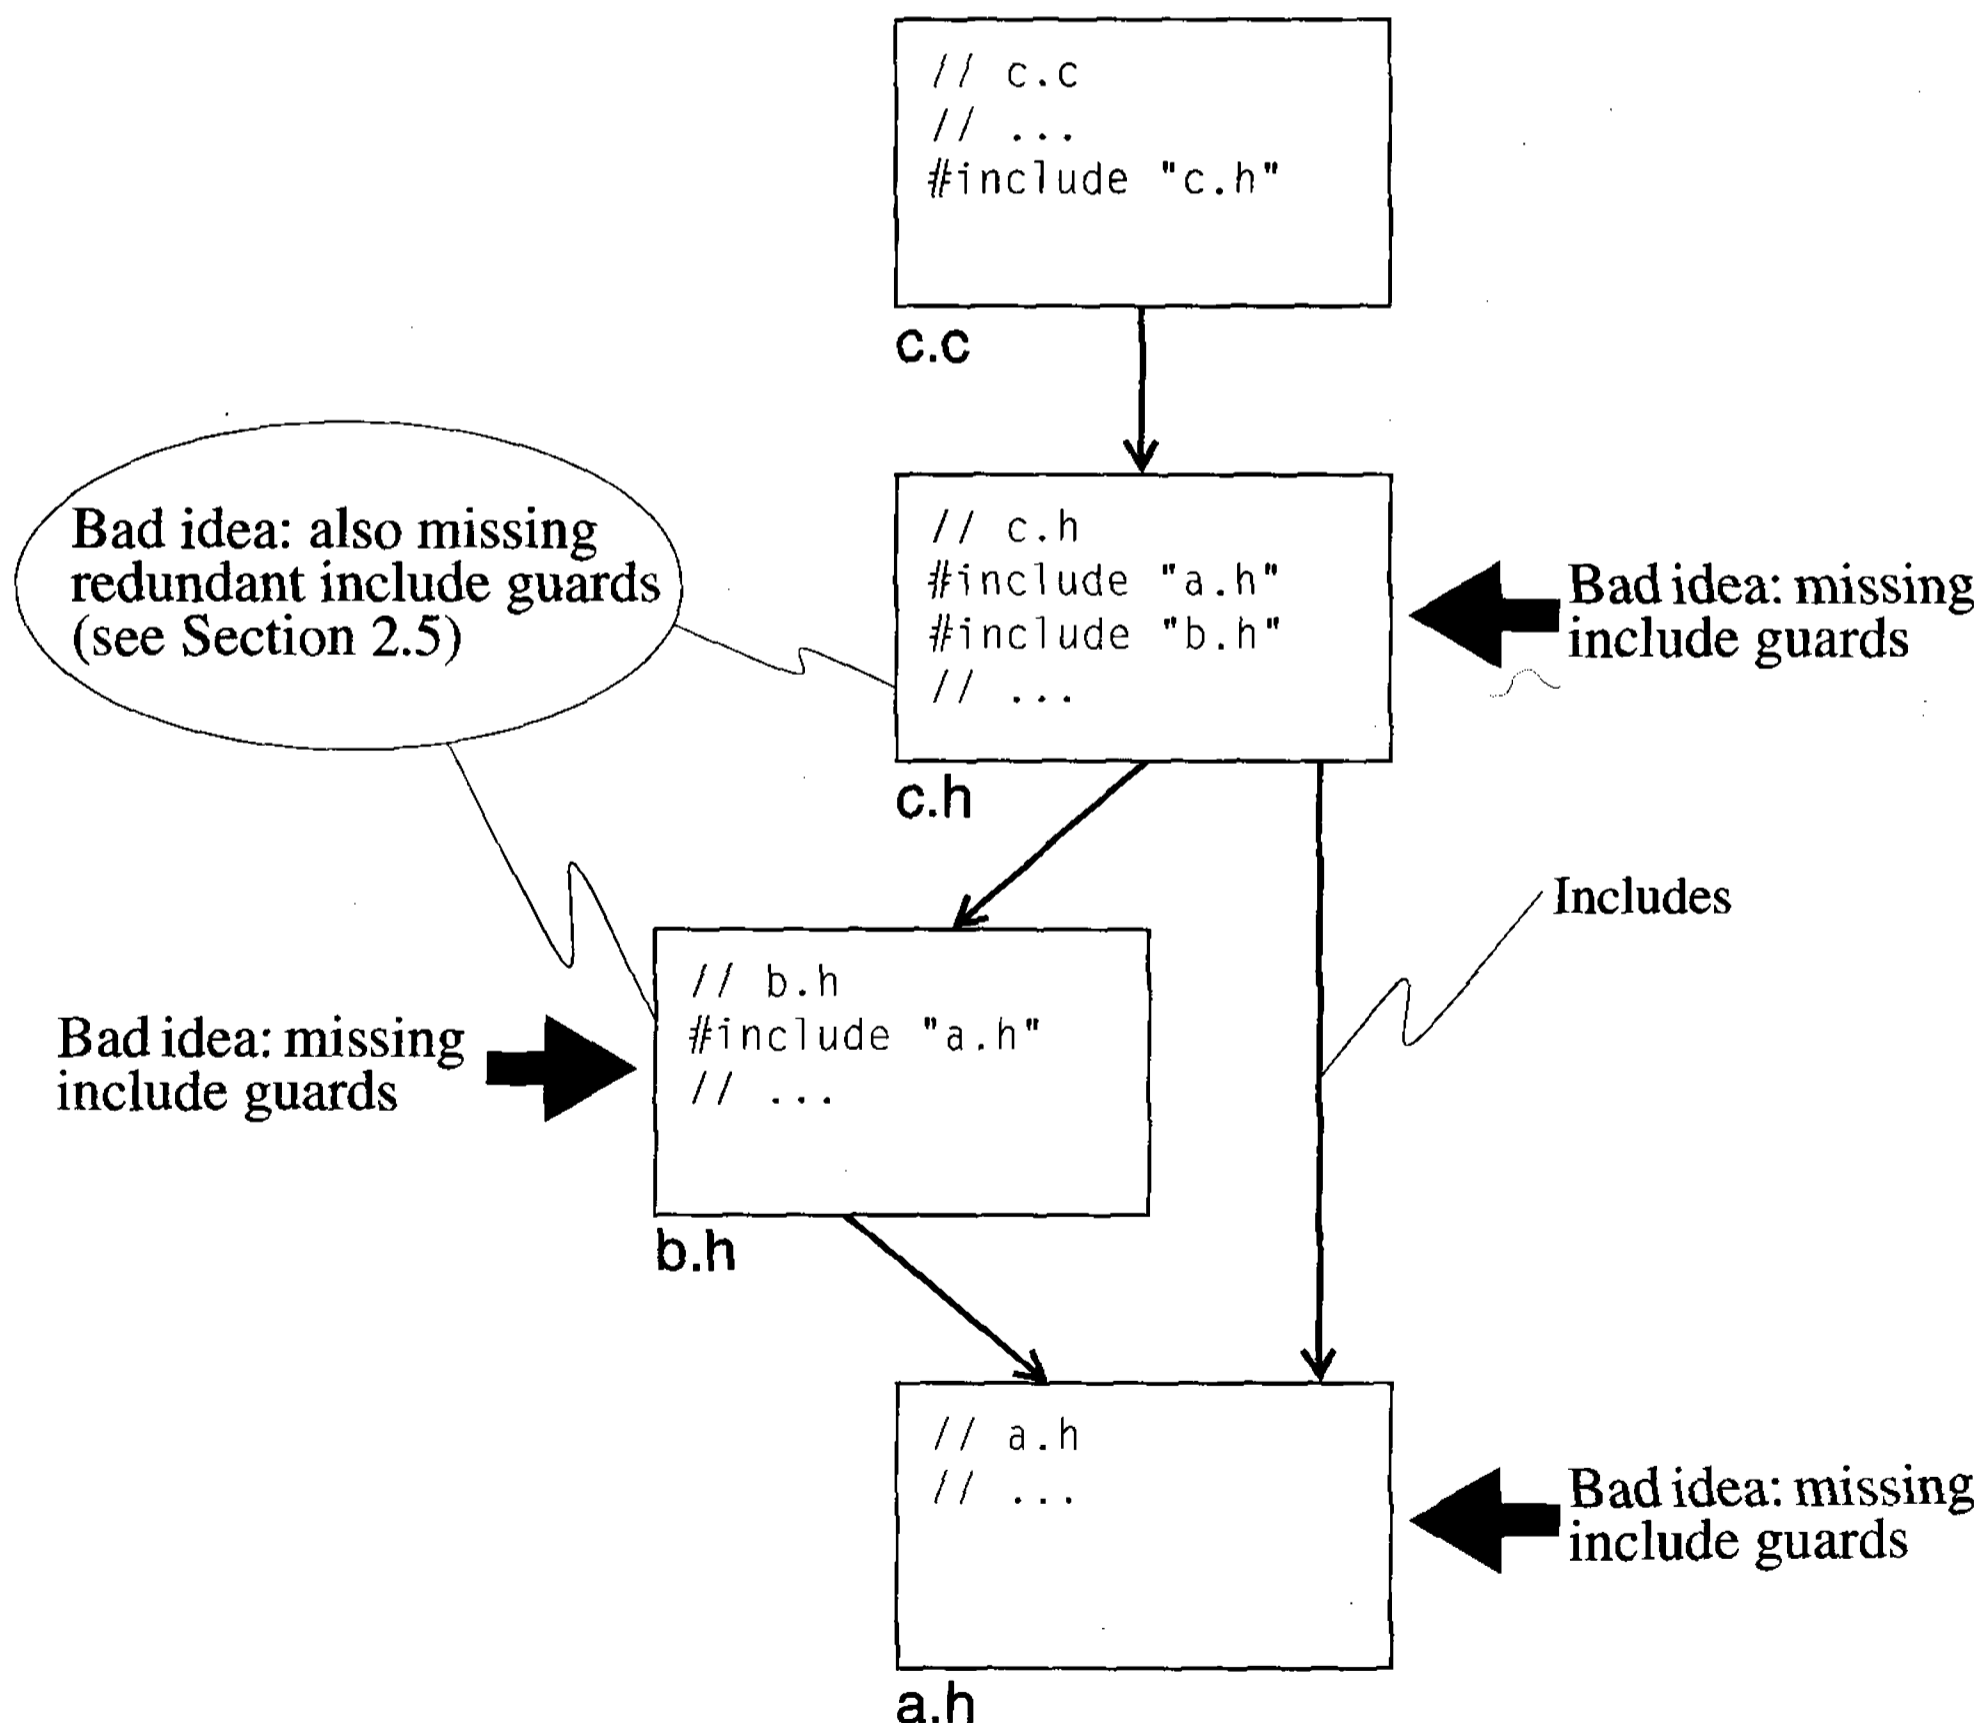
// c.c
// ...
#include "c.h"

c.c

Bad idea: also missing redundant include guards (see Section 2.5)

// c.h
#include "a.h"
#include "b.h"
// ...

Bad idea: missing include guards

c.h

Includes

// b.h
#include "a.h"
// ...

Bad idea: missing include guards

b.h

// a.h
// ...

Bad idea: missing include guards

a.h